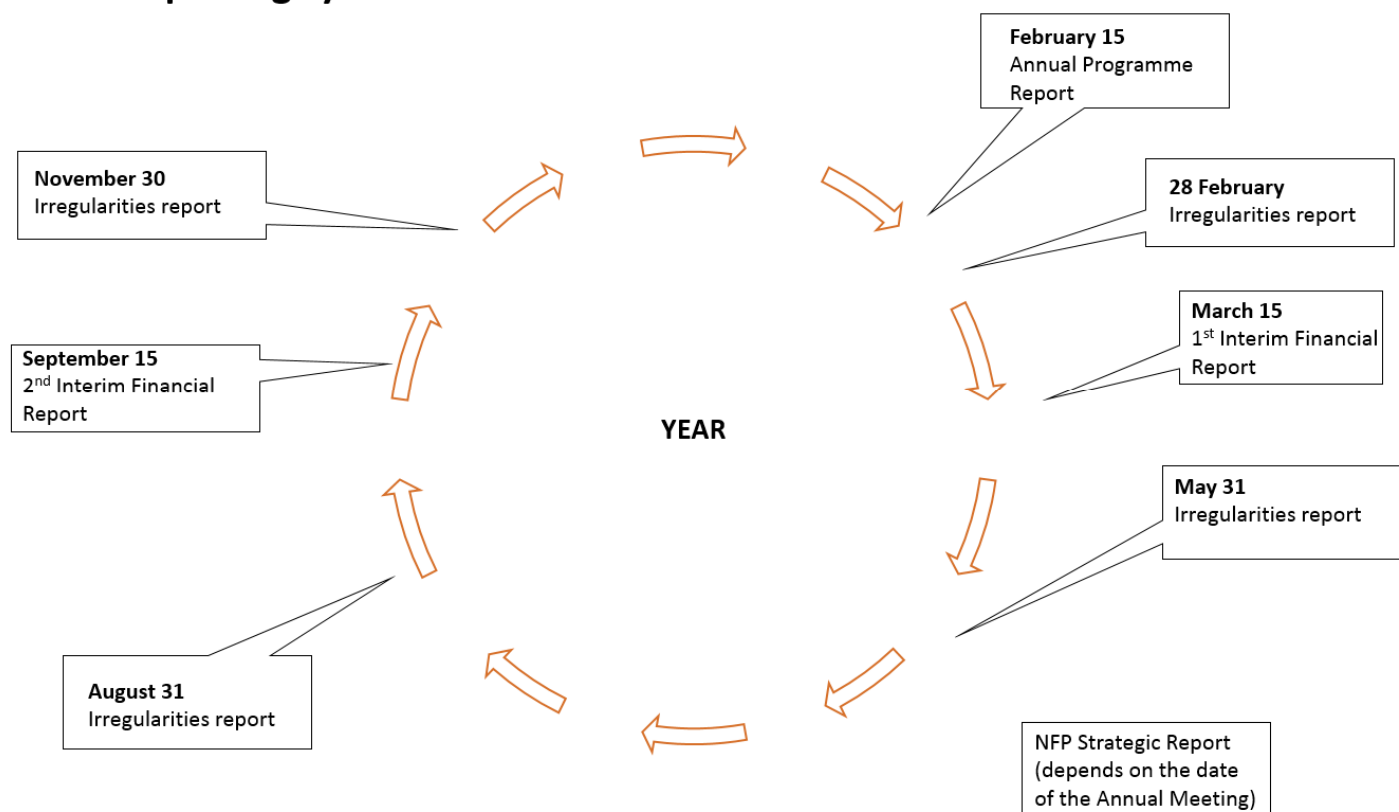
February 15
Annual Programme Report

November 30
Irregularities report

28 February
Irregularities report

March 15
$1^{st}$ Interim Financial Report

September 15
$2^{nd}$ Interim Financial Report

YEAR

May 31
Irregularities report

August 31
Irregularities report

NFP Strategic Report (depends on the date of the Annual Meeting)